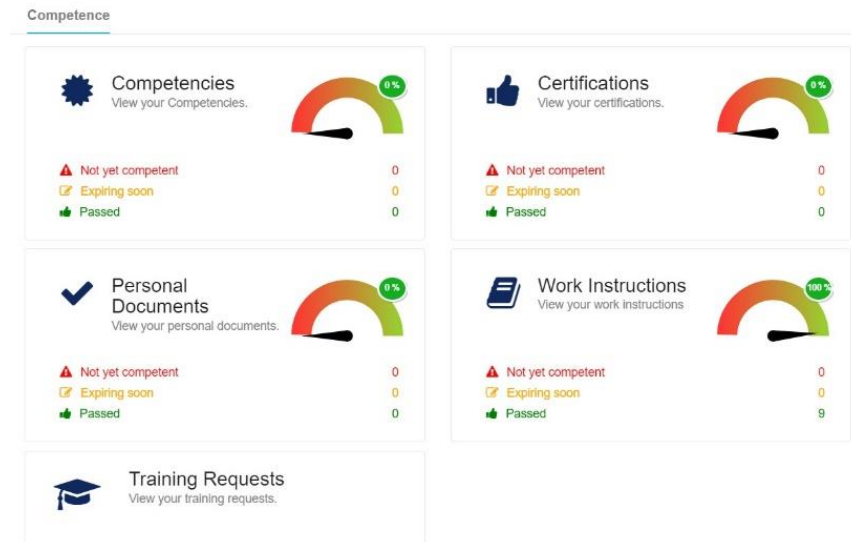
Competence

Competencies
View your Competencies.

0 %

Not yet competent 0
Expiring soon 0
Passed 0

Certifications
View your certifications.

0 %

Not yet competent 0
Expiring soon 0
Passed 0

Personal Documents
View your personal documents.

0 %

Not yet competent 0
Expiring soon 0
Passed 0

Work Instructions
View your work instructions

100 %

Not yet competent 0
Expiring soon 0
Passed 9

Training Requests
View your training requests.